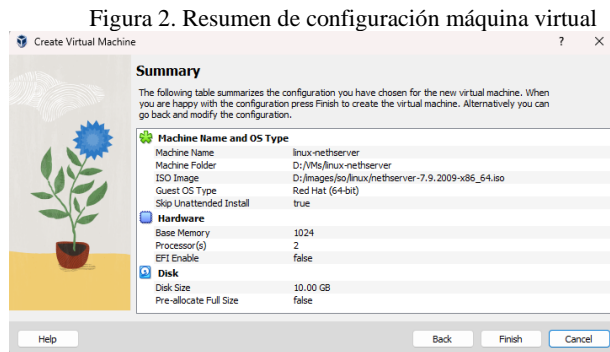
Figura 2. Resumen de configuración máquina virtual

Create Virtual Machine

?
×

Summary

The following table summarizes the configuration you have chosen for the new virtual machine. When you are happy with the configuration press Finish to create the virtual machine. Alternatively you can go back and modify the configuration.

Machine Name and OS Type

| | |
|---|---|
| Machine Name | linux-nethserver |
| Machine Folder | D:/VMs/linux-nethserver |
| ISO Image | D:/images/so/linux/nethserver-7.9.2009-x86_64.iso |
| Guest OS Type | Red Hat (64-bit) |
| Skip Unattended Install | true |

Hardware

| | |
|---|---|
| Base Memory | 1024 |
| Processor(s) | 2 |
| EFI Enable | false |

Disk

| | |
|---|---|
| Disk Size | 10.00 GB |
| Pre-allocate Full Size | false |

Help
Back
Finish
Cancel